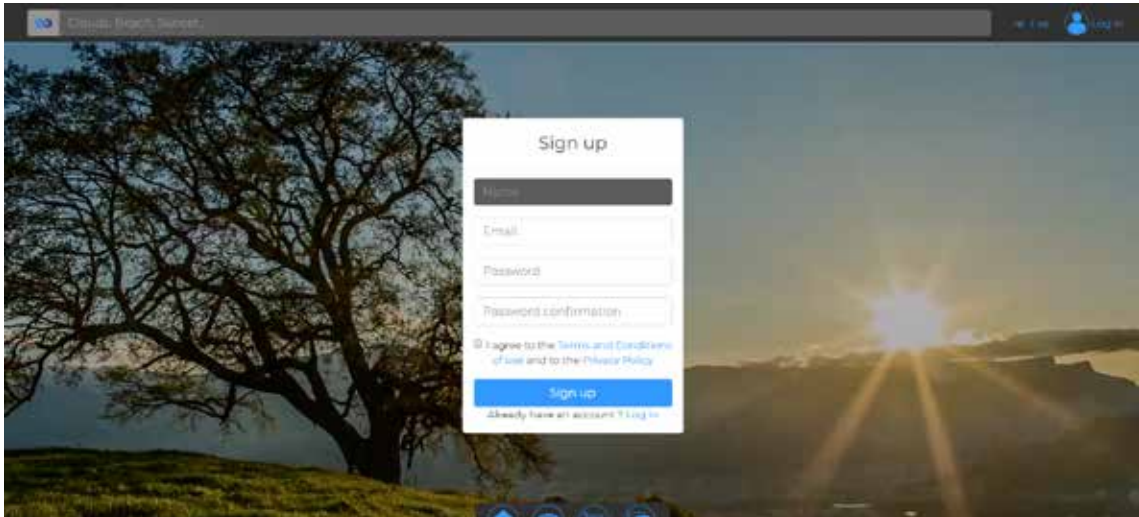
Clouds, Beach, Sunset...

Log in

Sign up

Name

Email

Password

Password confirmation

I agree to the Terms and Conditions of use and to the Privacy Policy

Sign up

Already have an account ? Log In